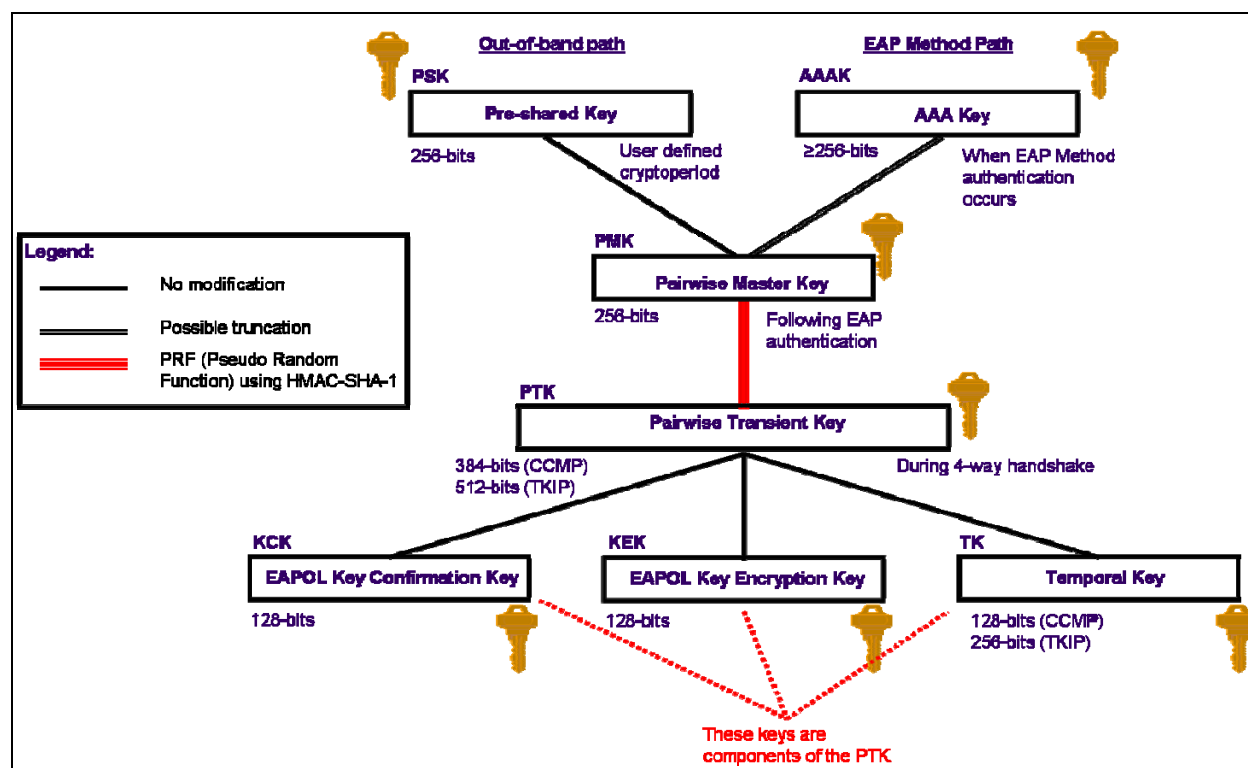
Out-of-band path

EAP Method Path

PSK

Pre-shared Key

256-bits

User defined cryptoperiod

AAAK

AAA Key

≥256-bits

When EAP Method authentication occurs

Legend:

No modification

Possible truncation

PRF (Pseudo Random Function) using HMAC-SHA-1

PMK

Pairwise Master Key

256-bits

Following EAP authentication

PTK

Pairwise Transient Key

384-bits (CCMP)
512-bits (TKIP)

During 4-way handshake

KCK

EAPOL Key Confirmation Key

128-bits

KEK

EAPOL Key Encryption Key

128-bits

TK

Temporal Key

128-bits (CCMP)
256-bits (TKIP)

These keys are components of the PTK